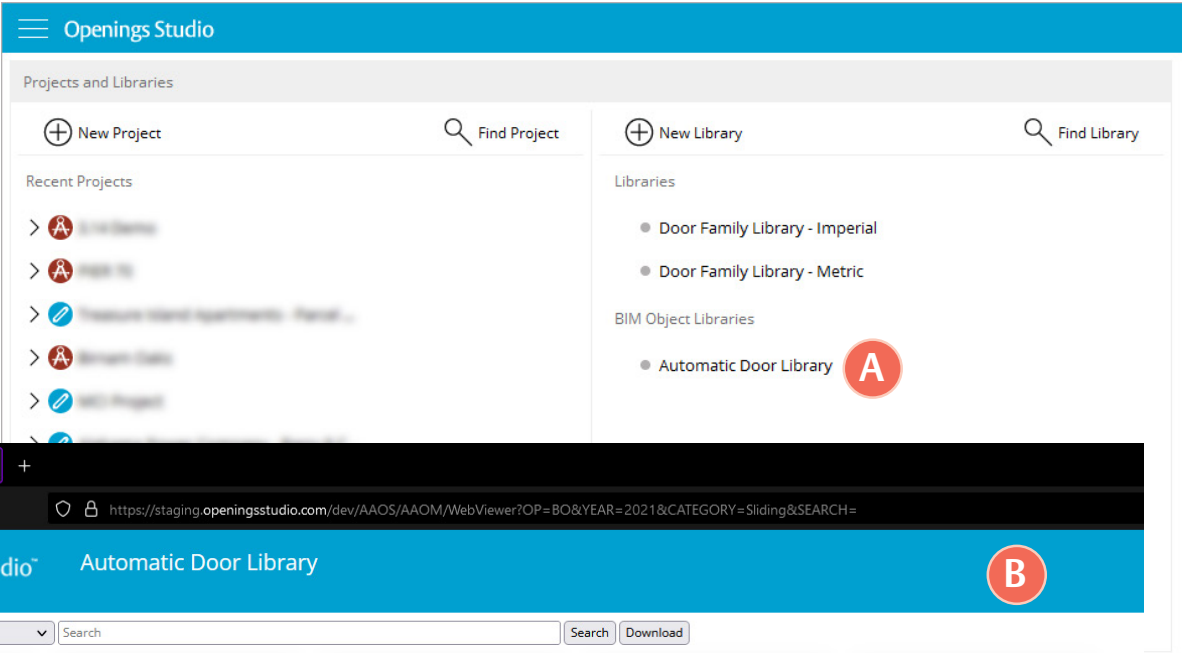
Openings Studio

Projects and Libraries

New Project

Find Project

Recent Projects

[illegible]

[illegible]

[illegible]

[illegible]

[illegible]

New Library

Find Library

Libraries

Door Family Library - Imperial

Door Family Library - Metric

BIM Object Libraries

Automatic Door Library

A

+

https://staging.openingsstudio.com/dev/AAOS/AAOM/WebViewer?OP=BO&YEAR=2021&CATEGORY=Sliding&SEARCH=

dio™

Automatic Door Library

B

Search

Search

Download